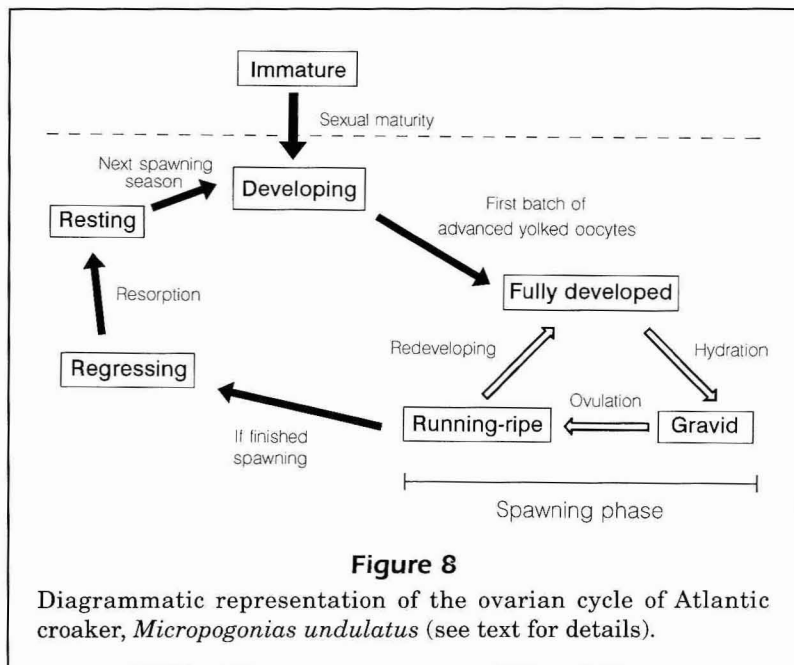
Immature

Sexual maturity

Next spawning season

Developing

Resting

First batch of advanced yolked oocytes

Resorption

Fully developed

Redeveloping

Hydration

Regressing

Ovulation

Running-ripe

Gravid

If finished spawning

Spawning phase

**Figure 8**

Diagrammatic representation of the ovarian cycle of Atlantic croaker, *Micropogonias undulatus* (see text for details).